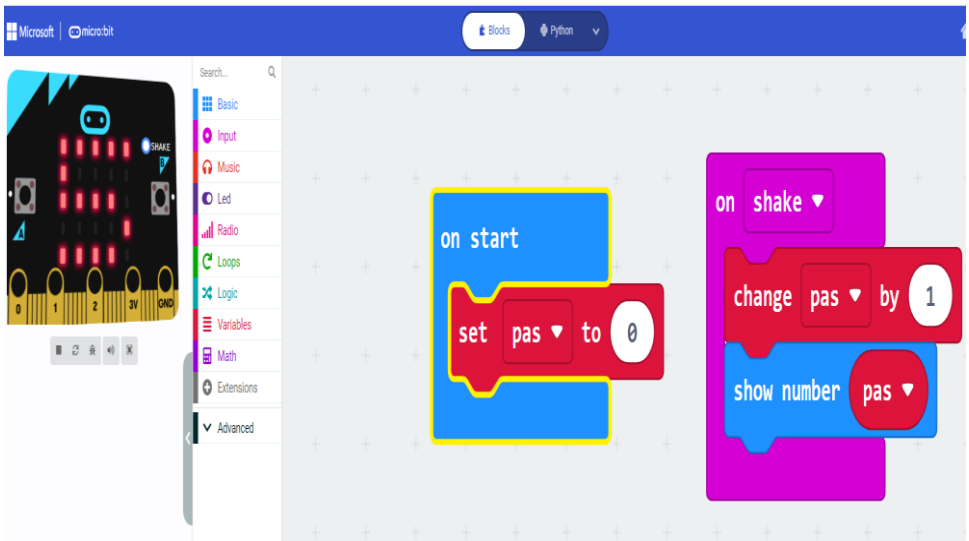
Microsoft | micro:bit

Blocks
Python

SHAKE
B
A
0
1
2
3V
GND

Search...
Basic
Input
Music
Led
Radio
Loops
Logic
Variables
Math
Extensions
Advanced

on start
set pas ▾ to 0

on shake ▾
change pas ▾ by 1
show number pas ▾